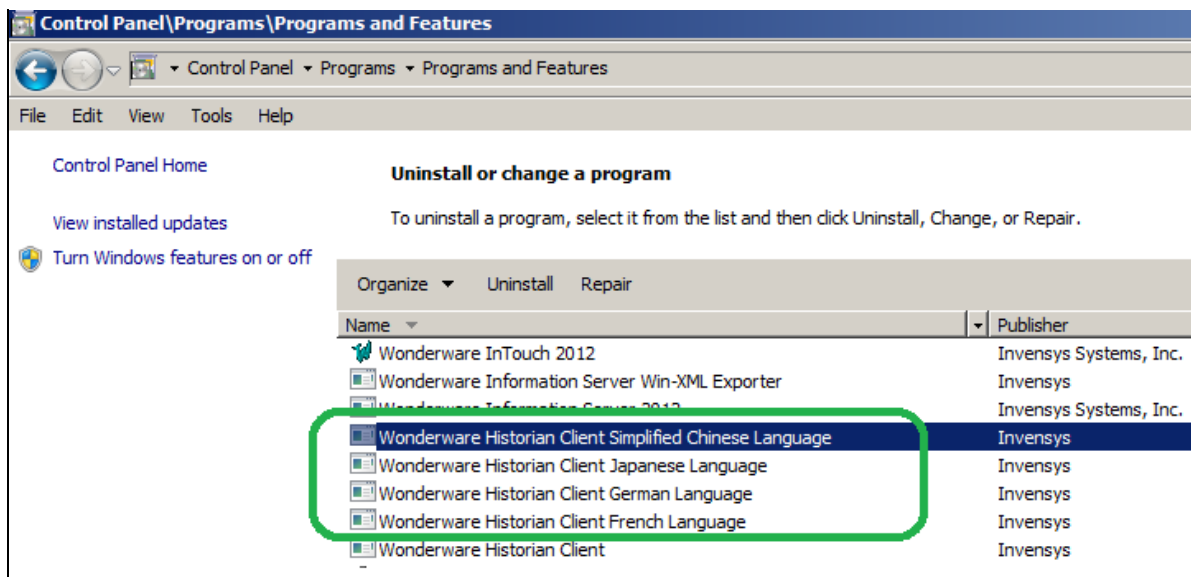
Control Panel\Programs\Programs and Features

Control Panel ▸ Programs ▸ Programs and Features

File Edit View Tools Help

Control Panel Home

View installed updates

Turn Windows features on or off

Uninstall or change a program

To uninstall a program, select it from the list and then click Uninstall, Change, or Repair.

Organize ▾ Uninstall Repair

| Name | Publisher |
|---|---|
| Wonderware InTouch 2012 | Invensys Systems, Inc. |
| Wonderware Information Server Win-XML Exporter | Invensys |
| Wonderware Information Server 2012 | Invensys Systems, Inc. |
| Wonderware Historian Client Simplified Chinese Language | Invensys |
| Wonderware Historian Client Japanese Language | Invensys |
| Wonderware Historian Client German Language | Invensys |
| Wonderware Historian Client French Language | Invensys |
| Wonderware Historian Client | Invensys |